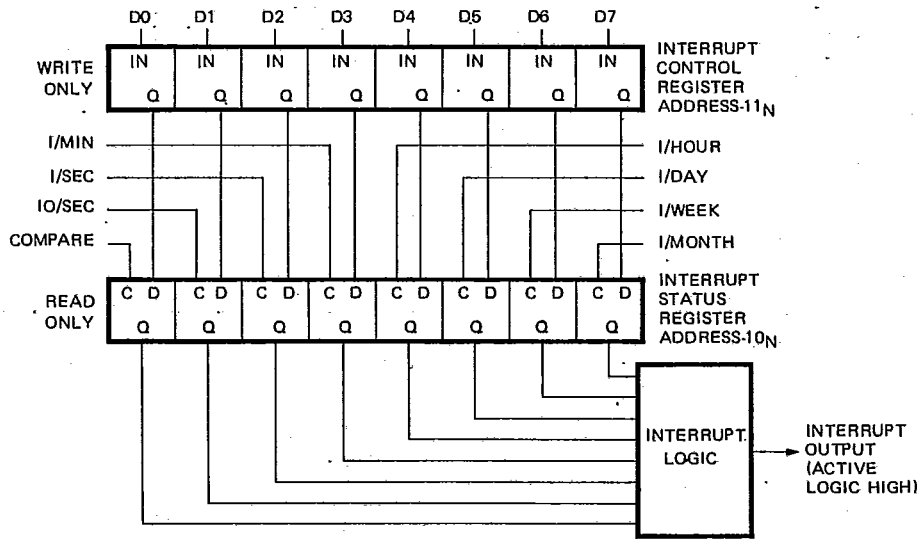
D0 D1 D2 D3 D4 D5 D6 D7

WRITE ONLY

IN Q IN Q IN Q IN Q IN Q IN Q IN Q IN Q

INTERRUPT CONTROL REGISTER ADDRESS-$11_N$

I/MIN
I/SEC
IO/SEC
COMPARE

I/HOUR
I/DAY
I/WEEK
I/MONTH

READ ONLY

C D Q C D Q C D Q C D Q C D Q C D Q C D Q C D Q

INTERRUPT STATUS REGISTER ADDRESS-$10_N$

INTERRUPT LOGIC

INTERRUPT OUTPUT (ACTIVE LOGIC HIGH)